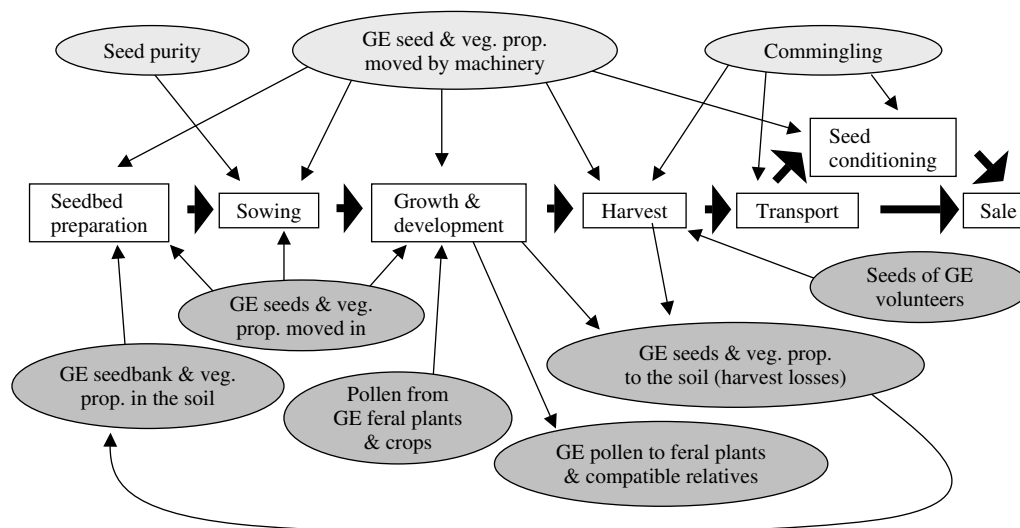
Seed purity

GE seed & veg. prop. moved by machinery

Commingling

Seed conditioning

Seedbed preparation

Sowing

Growth & development

Harvest

Transport

Sale

Seeds of GE volunteers

GE seeds & veg. prop. moved in

GE seeds & veg. prop. to the soil (harvest losses)

GE seedbank & veg. prop. in the soil

Pollen from GE feral plants & crops

GE pollen to feral plants & compatible relatives